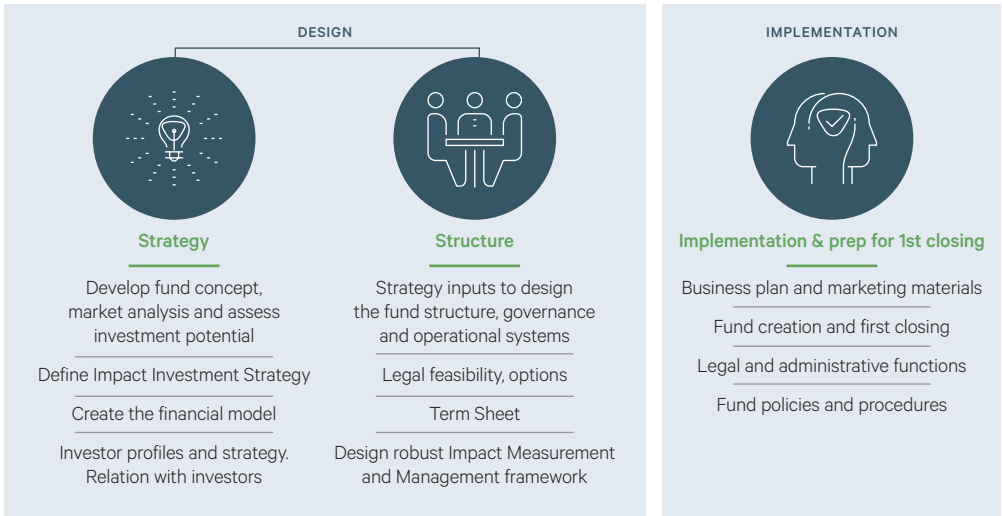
DESIGN

Strategy

Develop fund concept, market analysis and assess investment potential

Define Impact Investment Strategy

Create the financial model

Investor profiles and strategy. Relation with investors

Structure

Strategy inputs to design the fund structure, governance and operational systems

Legal feasibility, options

Term Sheet

Design robust Impact Measurement and Management framework

IMPLEMENTATION

Implementation & prep for 1st closing

Business plan and marketing materials

Fund creation and first closing

Legal and administrative functions

Fund policies and procedures